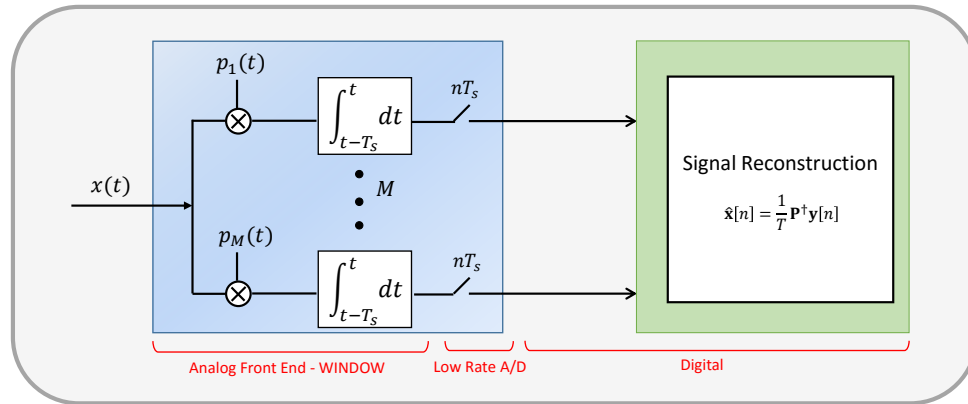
$p_1(t)$

$\int_{t-T_s}^{t} dt$

$nT_s$

$x(t)$

$M$

$p_M(t)$

$\int_{t-T_s}^{t} dt$

$nT_s$

Signal Reconstruction

$\hat{\mathbf{x}}[n] = \frac{1}{T}\mathbf{P}^{\dagger}\mathbf{y}[n]$

Analog Front End - WINDOW

Low Rate A/D

Digital